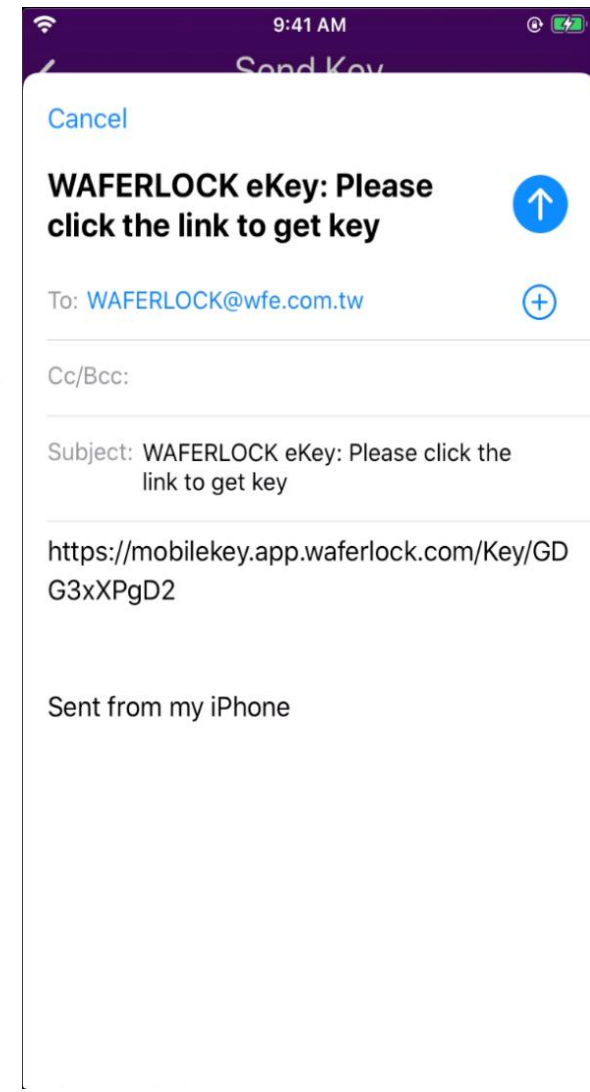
9:41 AM

Send Key

Cancel

WAFERLOCK eKey: Please click the link to get key

To: WAFERLOCK@wfe.com.tw

Cc/Bcc:

Subject: WAFERLOCK eKey: Please click the link to get key

https://mobilekey.app.waferlock.com/Key/GDG3xXPgD2

Sent from my iPhone